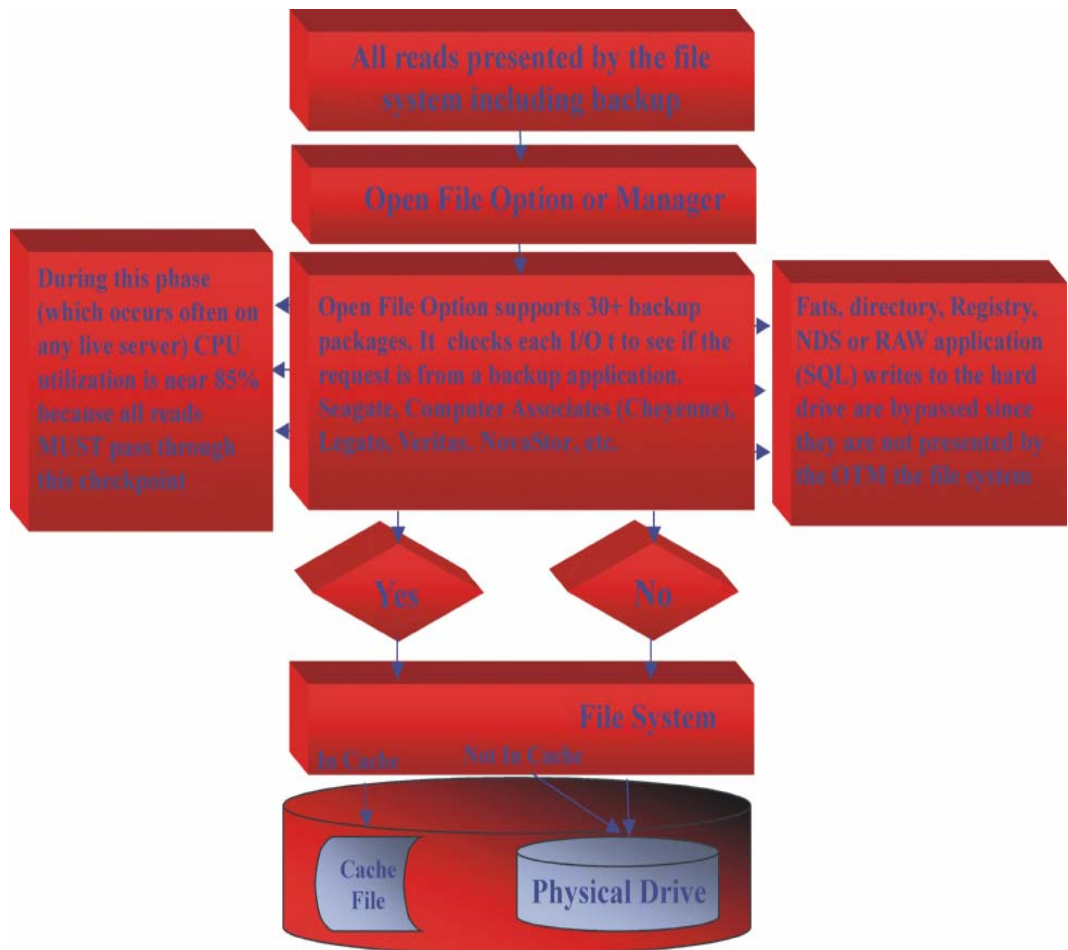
All reads presented by the file system including backup

Open File Option or Manager

During this phase (which occurs often on any live server) CPU utilization is near 85% because all reads MUST pass through this checkpoint

Open File Option supports 30+ backup packages. It checks each I/O t to see if the request is from a backup application. Seagate, Computer Associates (Cheyenne), Legato, Veritas, NovaStor, etc.

Fats, directory, Registry, NDS or RAW application (SQL) writes to the hard drive are bypassed since they are not presented by the OTM the file system

Yes

No

File System

In Cache

Not In Cache

Cache File

Physical Drive